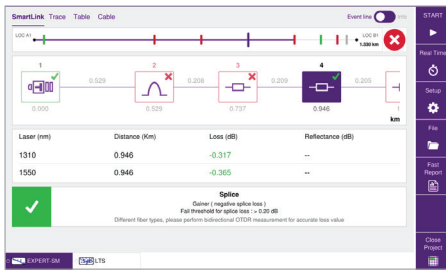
SmartLink Trace Table Cable

Event line

LOC A1

LOC B1
1.030 km

START

Real Time

Setup

File

Fast Report

Close Project

1
0.000

0.529

2
0.529

0.208

3
0.737

0.209

4
0.946

0.205

km

| Laser (nm) | Distance (Km) | Loss (dB) | Reflectance (dB) |
|---|---|---|---|
| 1310 | 0.946 | -0.317 | -- |
| 1550 | 0.946 | -0.365 | -- |

Splice

Gainer ( negative splice loss )

Fail threshold for splice loss : > 0.20 dB

Different fiber types, please perform bidirectional OTDR measurement for accurate loss value

EXPERT-SM

LTS